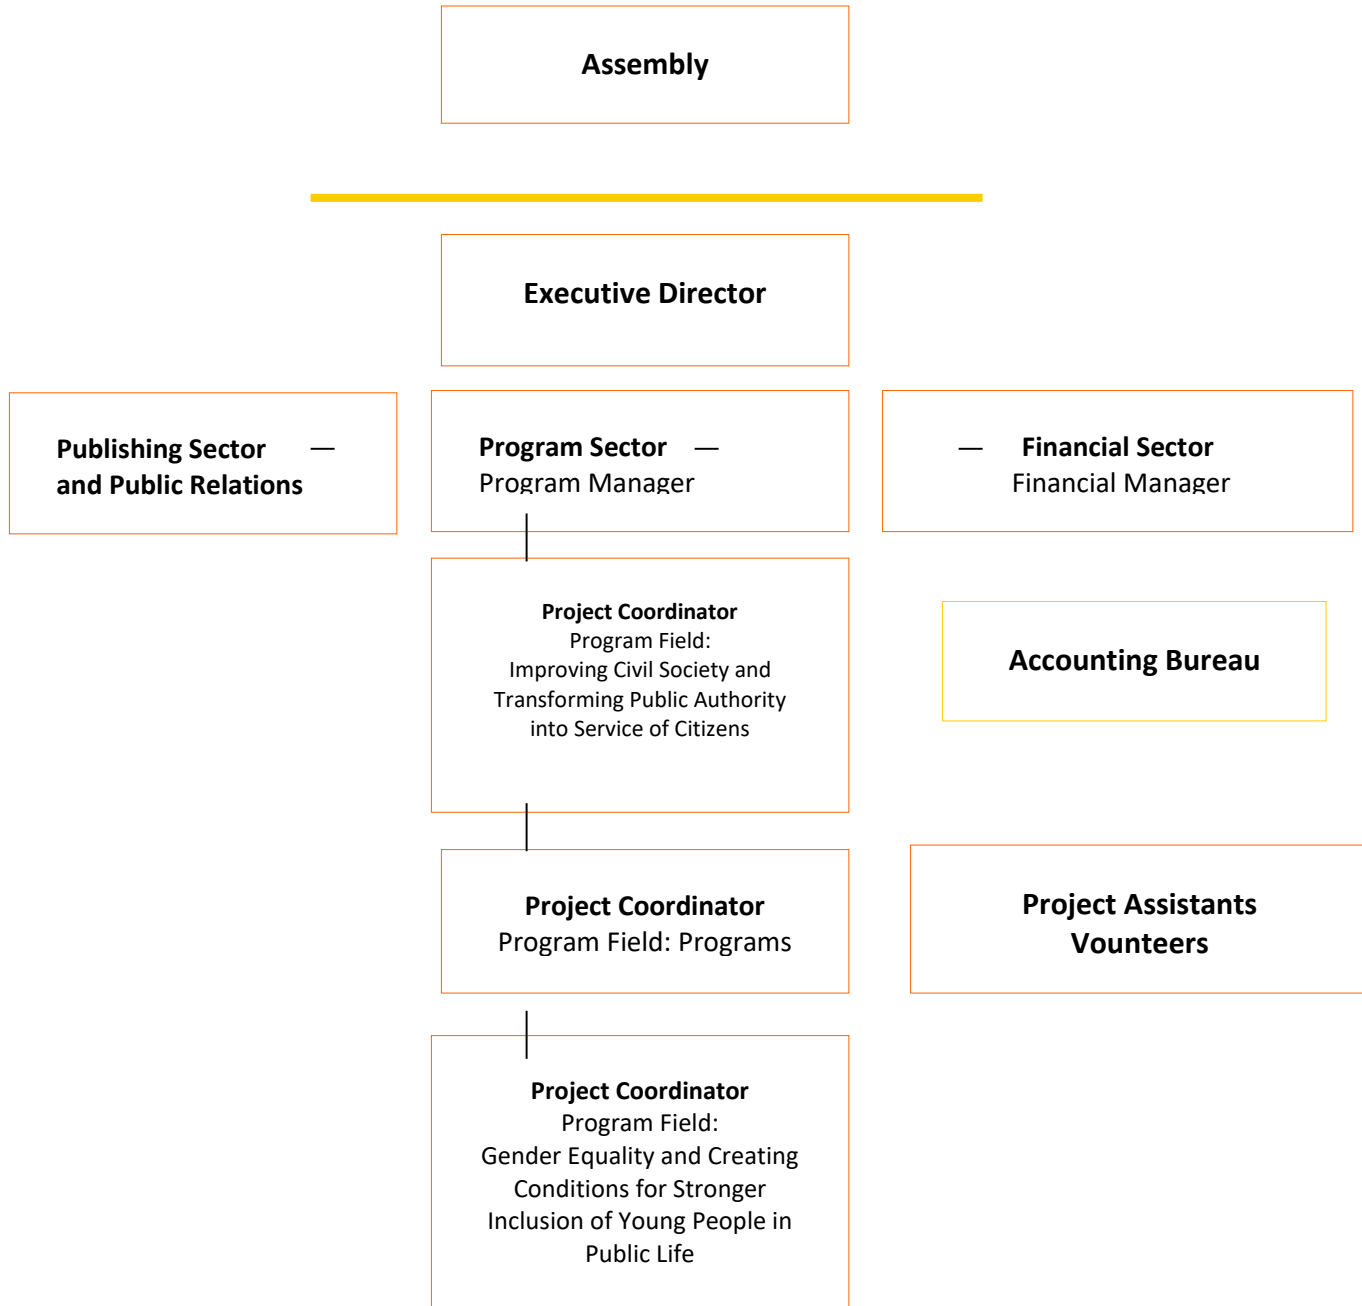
Assembly

Executive Director

Publishing Sector —
and Public Relations

Program Sector —
Program Manager

— Financial Sector
Financial Manager

Project Coordinator
Program Field:
Improving Civil Society and Transforming Public Authority into Service of Citizens

Accounting Bureau

Project Coordinator
Program Field: Programs

Project Assistants
Vounteers

Project Coordinator
Program Field:
Gender Equality and Creating Conditions for Stronger Inclusion of Young People in Public Life